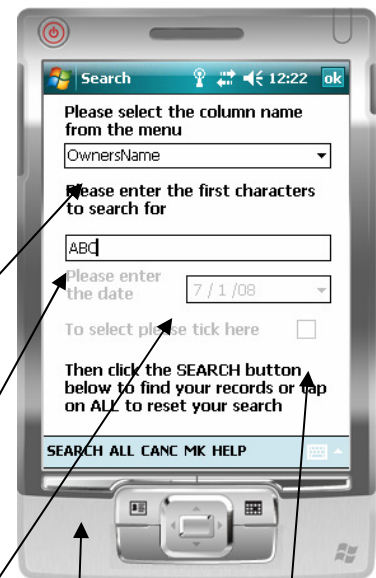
Search 12:22 ok

Please select the column name from the menu

OwnersName

Please enter the first characters to search for

ABC

Please enter the date 7 / 1 /08

To select please tick here

Then click the SEARCH button below to find your records or tap on ALL to reset your search

SEARCH ALL CANC MK HELP